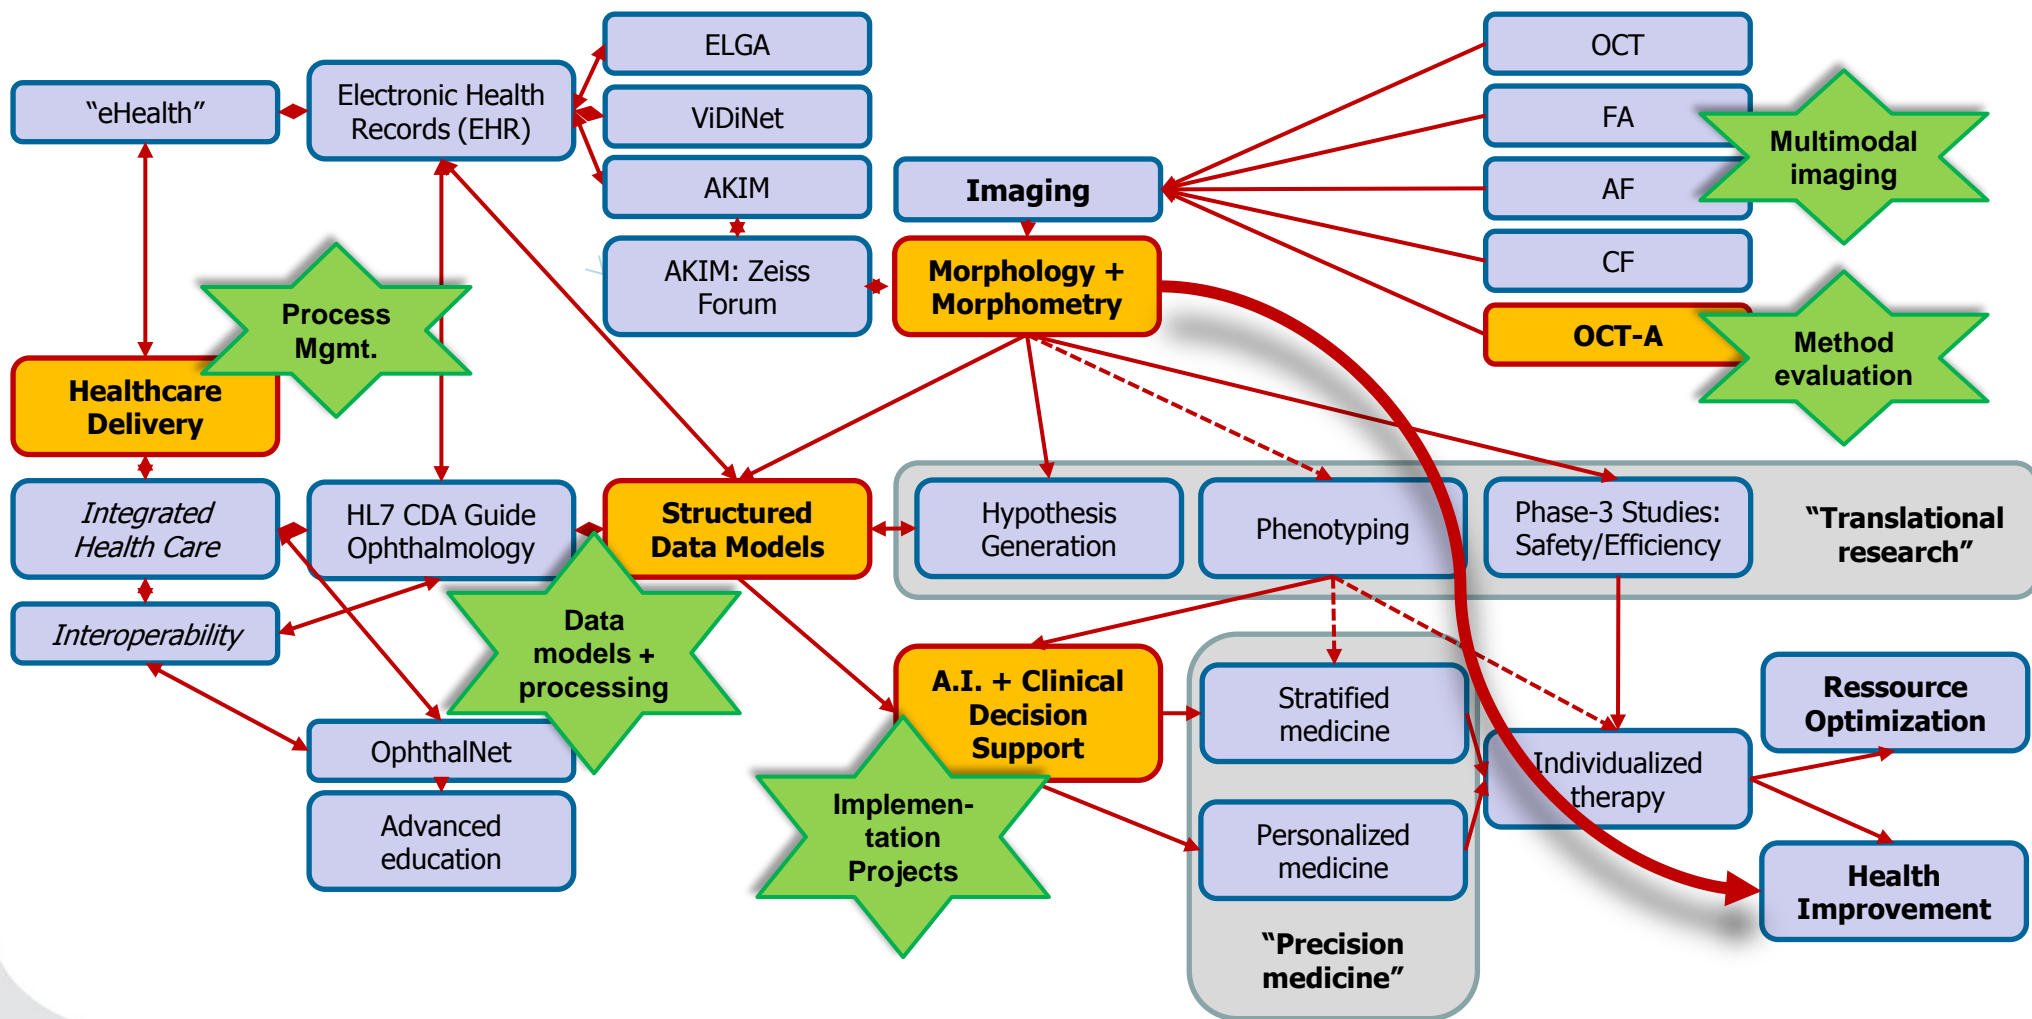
"eHealth"

Electronic Health Records (EHR)

ELGA

ViDiNet

AKIM

AKIM: Zeiss Forum

Imaging

OCT

FA

AF

CF

OCT-A

Multimodal imaging

Method evaluation

Morphology + Morphometry

Process Mgmt.

Healthcare Delivery

Integrated Health Care

HL7 CDA Guide Ophthalmology

Structured Data Models

Hypothesis Generation

Phenotyping

Phase-3 Studies: Safety/Efficiency

"Translational research"

Interoperability

Data models + processing

A.I. + Clinical Decision Support

Stratified medicine

Ressource Optimization

OphthalNet

Individualized therapy

Advanced education

Implemen-tation Projects

Personalized medicine

Health Improvement

"Precision medicine"